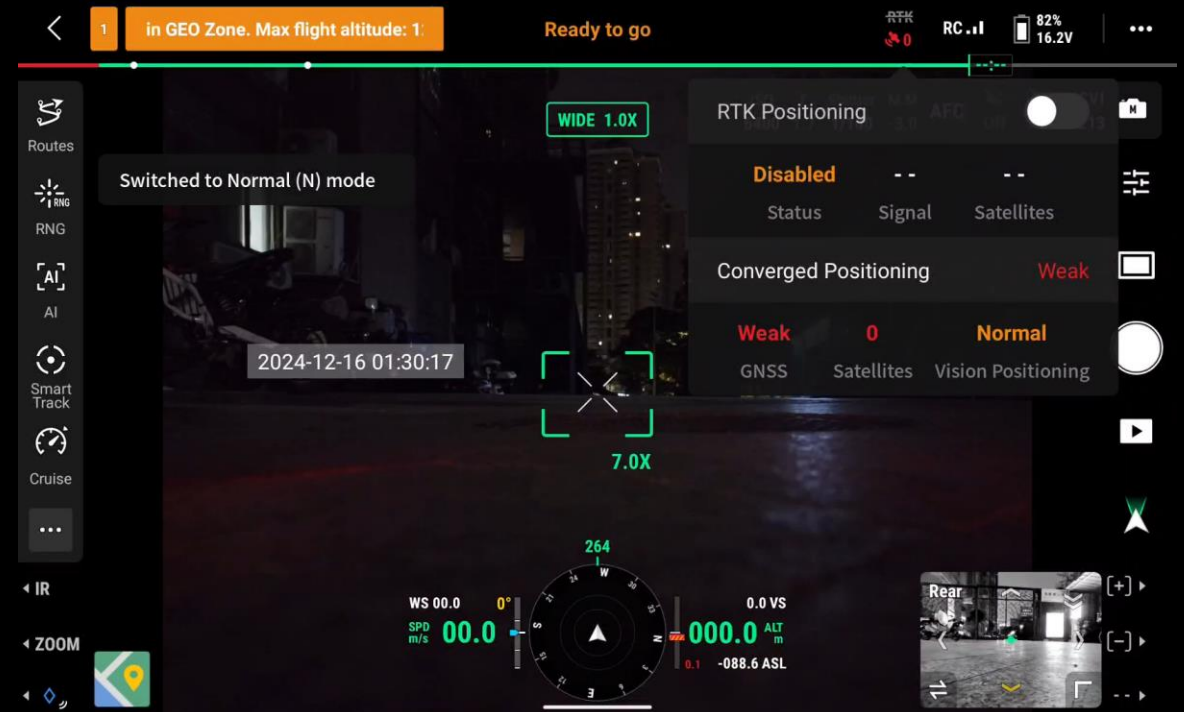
1 in GEO Zone. Max flight altitude: 1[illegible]

Ready to go

RTK 0

RC

82%
16.2V

WIDE 1.0X

RTK Positioning

Disabled
Status

- -
Signal

- -
Satellites

Converged Positioning Weak

Weak
GNSS

0
Satellites

Normal
Vision Positioning

Routes

Switched to Normal (N) mode

RNG

AI

Smart Track

Cruise

2024-12-16 01:30:17

7.0X

264

W

N

S

E

WS 00.0

0°

SPD m/s 00.0

0.0 VS

000.0 ALT m

0.1

-088.6 ASL

IR

ZOOM

Rear

[+]

[−]